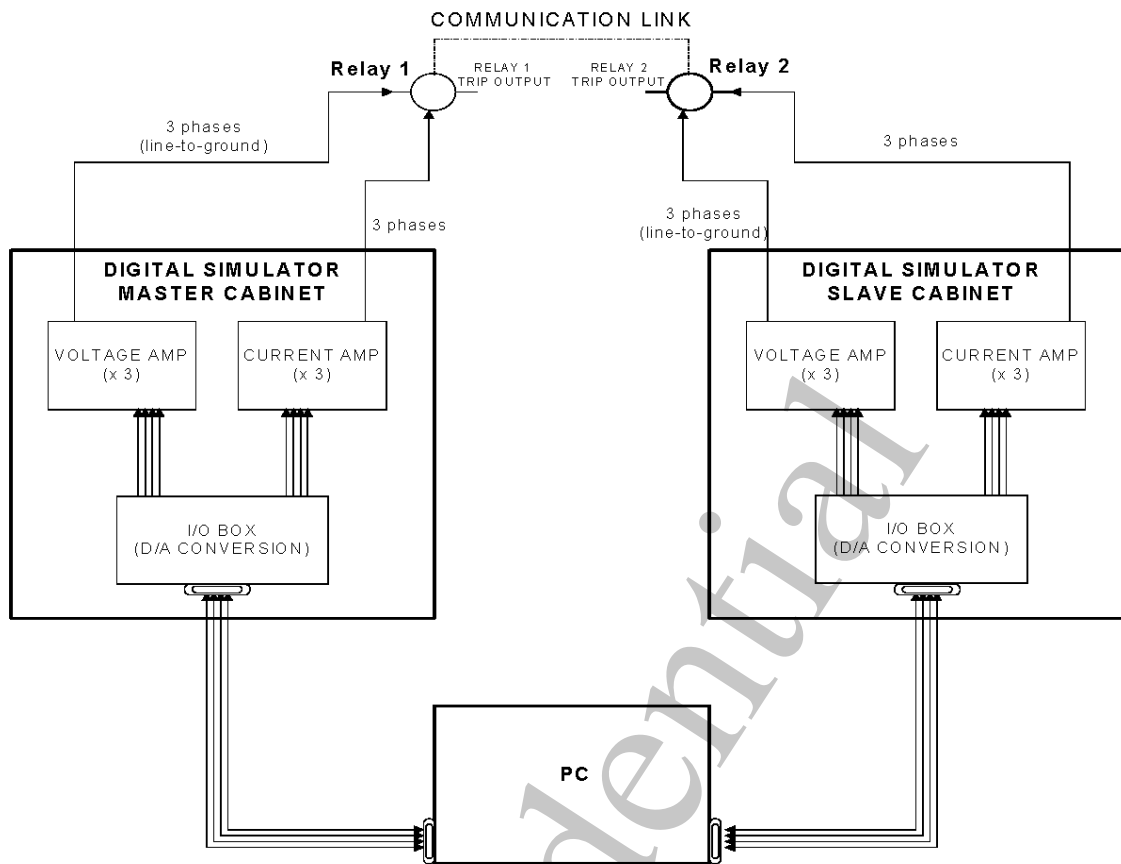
COMMUNICATION LINK

Relay 1

RELAY 1 TRIP OUTPUT

RELAY 2 TRIP OUTPUT

Relay 2

3 phases (line-to-ground)

3 phases

3 phases (line-to-ground)

3 phases

DIGITAL SIMULATOR MASTER CABINET

VOLTAGE AMP (x 3)

CURRENT AMP (x 3)

I/O BOX (D/A CONVERSION)

DIGITAL SIMULATOR SLAVE CABINET

VOLTAGE AMP (x 3)

CURRENT AMP (x 3)

I/O BOX (D/A CONVERSION)

PC

dential